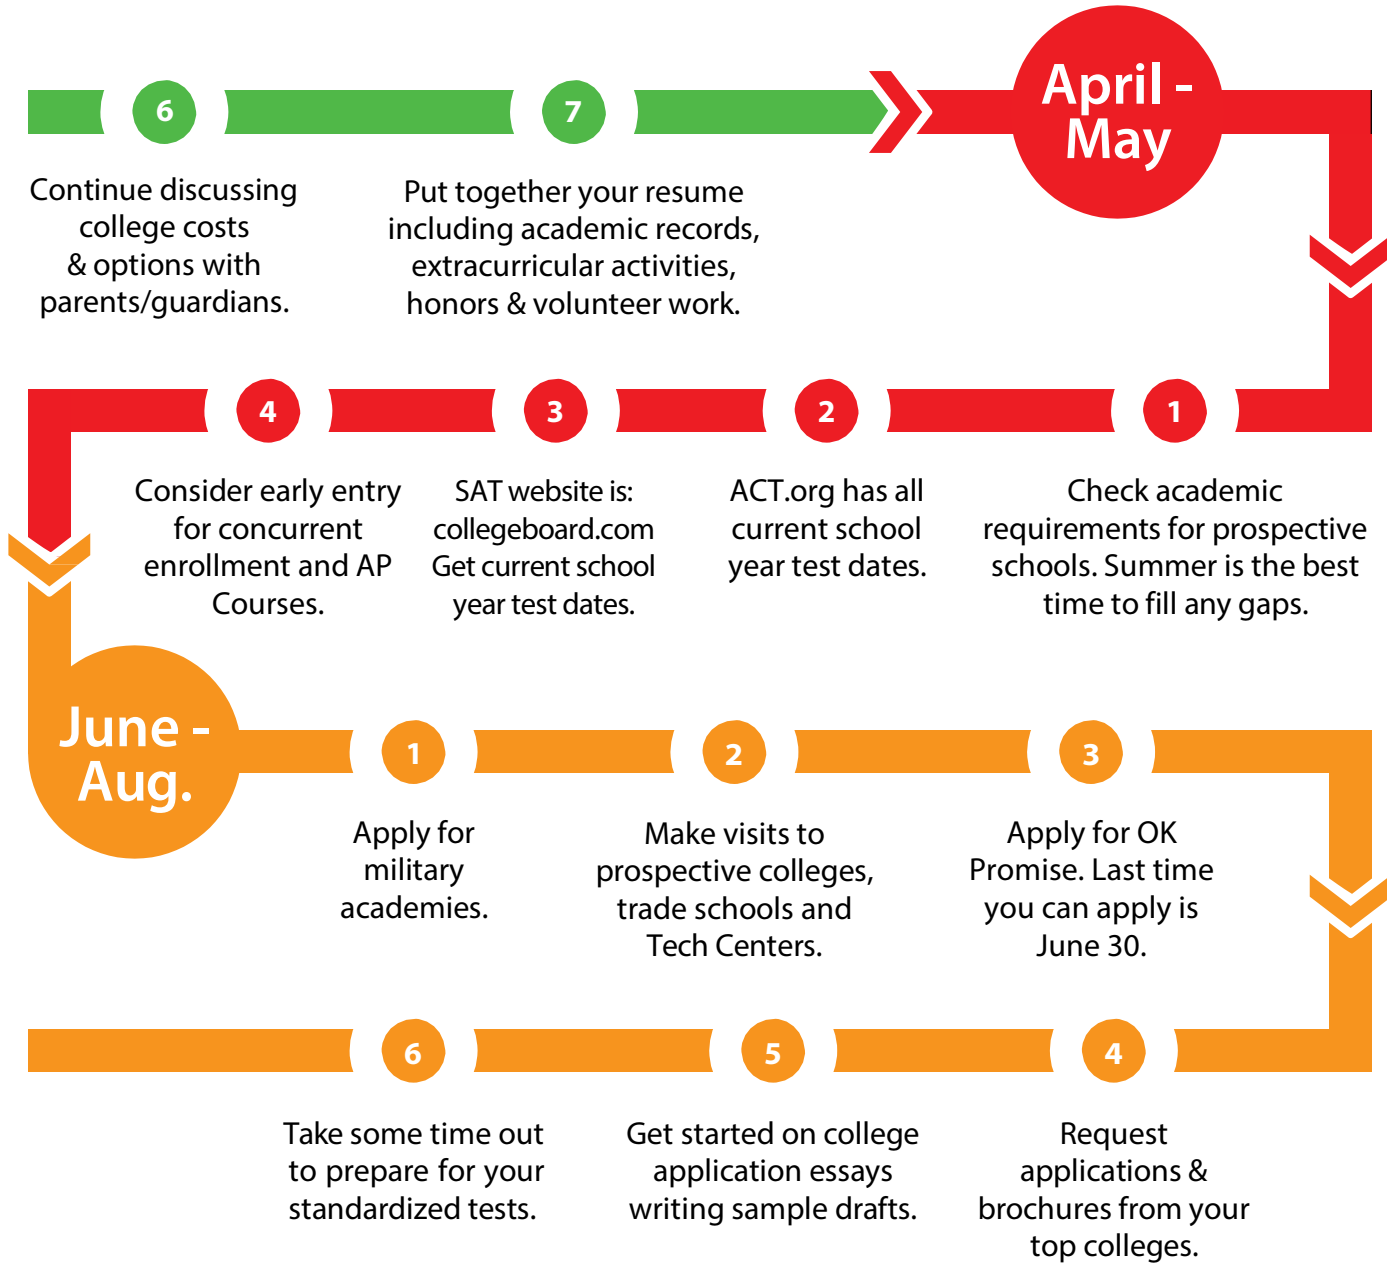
6

Continue discussing college costs & options with parents/guardians.

7

Put together your resume including academic records, extracurricular activities, honors & volunteer work.

April - May

1

Check academic requirements for prospective schools. Summer is the best time to fill any gaps.

2

ACT.org has all current school year test dates.

3

SAT website is: collegeboard.com Get current school year test dates.

4

Consider early entry for concurrent enrollment and AP Courses.

June - Aug.

1

Apply for military academies.

2

Make visits to prospective colleges, trade schools and Tech Centers.

3

Apply for OK Promise. Last time you can apply is June 30.

4

Request applications & brochures from your top colleges.

5

Get started on college application essays writing sample drafts.

6

Take some time out to prepare for your standardized tests.